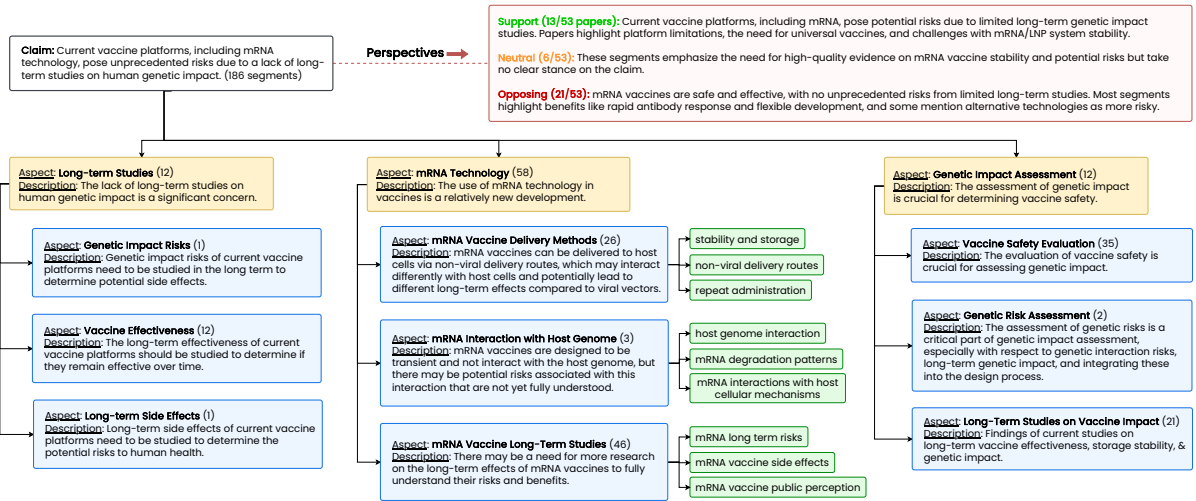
Claim: Current vaccine platforms, including mRNA technology, pose unprecedented risks due to a lack of long-term studies on human genetic impact. (186 segments)

Perspectives

Support (13/53 papers): Current vaccine platforms, including mRNA, pose potential risks due to limited long-term genetic impact studies. Papers highlight platform limitations, the need for universal vaccines, and challenges with mRNA/LNP system stability.

Neutral (6/53): These segments emphasize the need for high-quality evidence on mRNA vaccine stability and potential risks but take no clear stance on the claim.

Opposing (21/53): mRNA vaccines are safe and effective, with no unprecedented risks from limited long-term studies. Most segments highlight benefits like rapid antibody response and flexible development, and some mention alternative technologies as more risky.

Aspect: Long-term Studies (12)
Description: The lack of long-term studies on human genetic impact is a significant concern.

Aspect: Genetic Impact Risks (1)
Description: Genetic impact risks of current vaccine platforms need to be studied in the long term to determine potential side effects.

Aspect: Vaccine Effectiveness (12)
Description: The long-term effectiveness of current vaccine platforms should be studied to determine if they remain effective over time.

Aspect: Long-term Side Effects (1)
Description: Long-term side effects of current vaccine platforms need to be studied to determine the potential risks to human health.

Aspect: mRNA Technology (58)
Description: The use of mRNA technology in vaccines is a relatively new development.

Aspect: mRNA Vaccine Delivery Methods (26)
Description: mRNA vaccines can be delivered to host cells via non-viral delivery routes, which may interact differently with host cells and potentially lead to different long-term effects compared to viral vectors.

stability and storage

non-viral delivery routes

repeat administration

Aspect: mRNA Interaction with Host Genome (3)
Description: mRNA vaccines are designed to be transient and not interact with the host genome, but there may be potential risks associated with this interaction that are not yet fully understood.

host genome interaction

mRNA degradation patterns

mRNA interactions with host cellular mechanisms

Aspect: mRNA Vaccine Long-Term Studies (46)
Description: There may be a need for more research on the long-term effects of mRNA vaccines to fully understand their risks and benefits.

mRNA long term risks

mRNA vaccine side effects

mRNA vaccine public perception

Aspect: Genetic Impact Assessment (12)
Description: The assessment of genetic impact is crucial for determining vaccine safety.

Aspect: Vaccine Safety Evaluation (35)
Description: The evaluation of vaccine safety is crucial for assessing genetic impact.

Aspect: Genetic Risk Assessment (2)
Description: The assessment of genetic risks is a critical part of genetic impact assessment, especially with respect to genetic interaction risks, long-term genetic impact, and integrating these into the design process.

Aspect: Long-Term Studies on Vaccine Impact (21)
Description: Findings of current studies on long-term vaccine effectiveness, storage stability, & genetic impact.